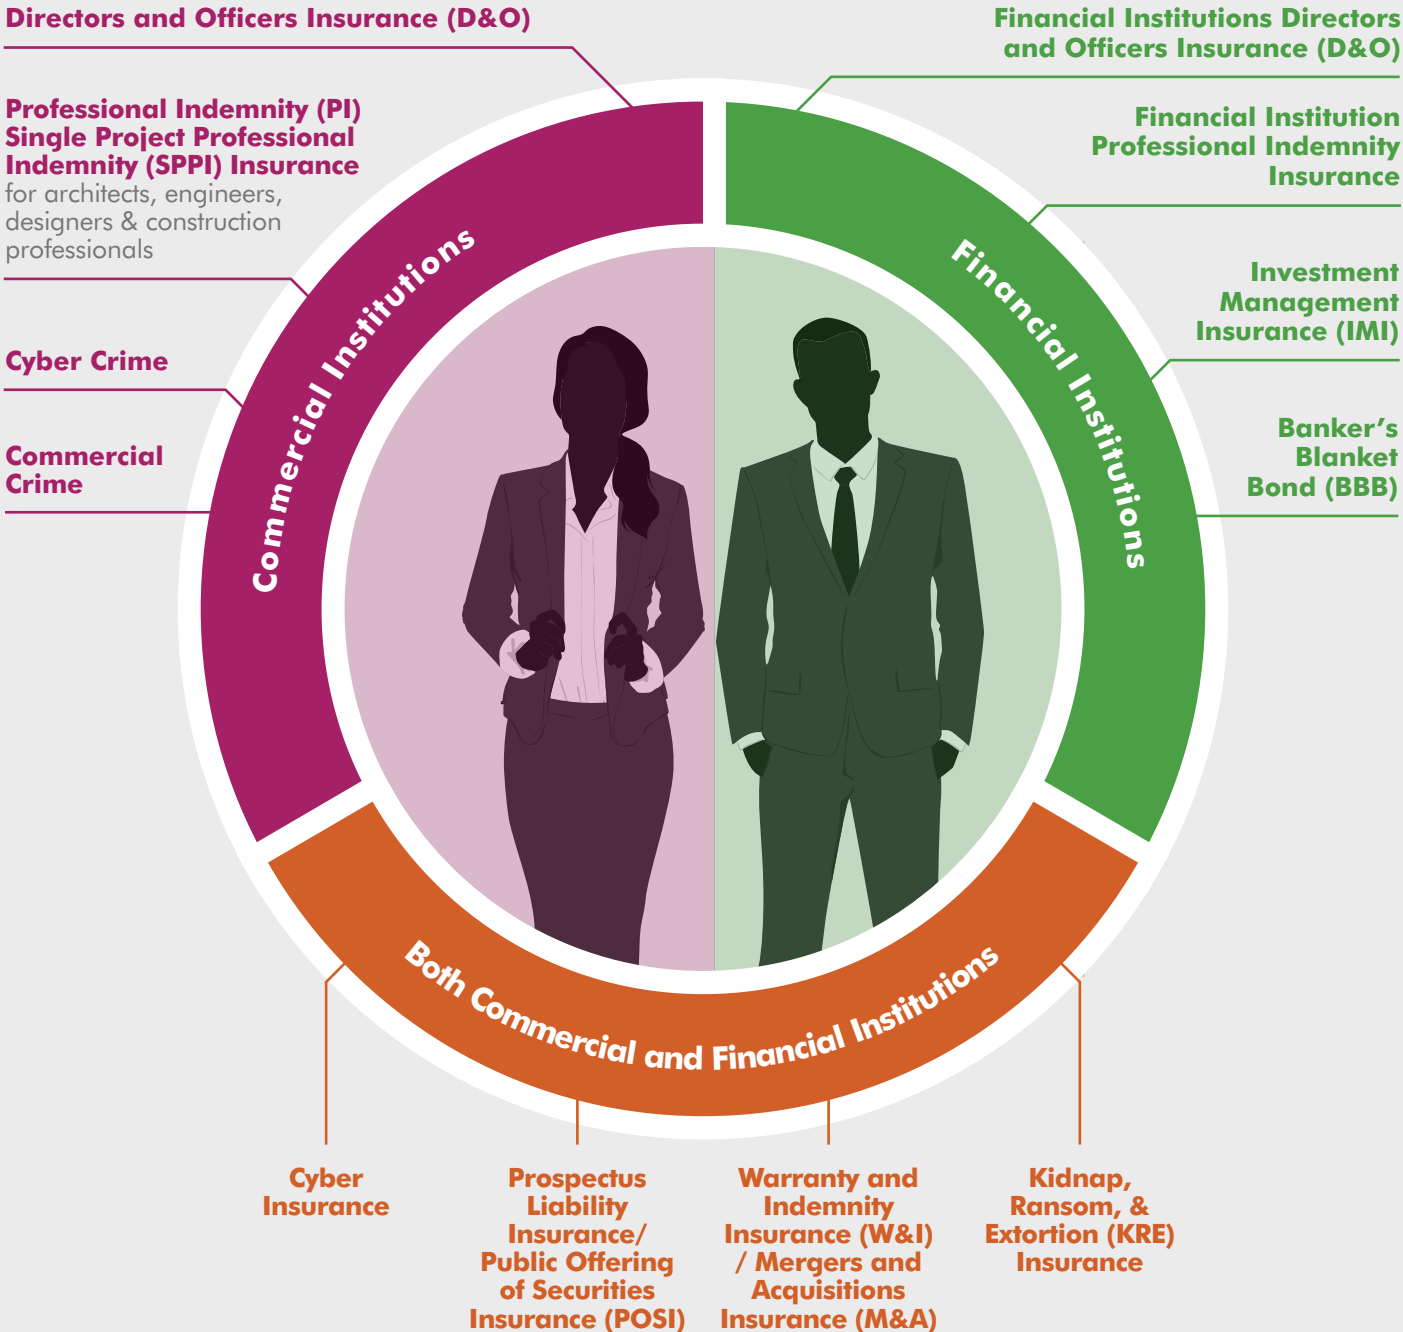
Directors and Officers Insurance (D&O)

Professional Indemnity (PI)
Single Project Professional Indemnity (SPPI) Insurance
for architects, engineers, designers & construction professionals

Cyber Crime

Commercial Crime

Commercial Institutions

Financial Institutions Directors and Officers Insurance (D&O)

Financial Institution Professional Indemnity Insurance

Investment Management Insurance (IMI)

Banker's Blanket Bond (BBB)

Financial Institutions

Both Commercial and Financial Institutions

Cyber Insurance

Prospectus Liability Insurance/ Public Offering of Securities Insurance (POSI)

Warranty and Indemnity Insurance (W&I) / Mergers and Acquisitions Insurance (M&A)

Kidnap, Ransom, & Extortion (KRE) Insurance